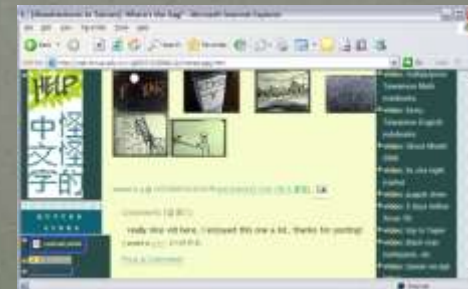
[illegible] What's the Tag? - Microsoft Internet Explorer

HELP

中文字的怪怪

Comments (2 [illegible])

really nice vid here, i enjoyed this one a lot.. thanks for posting!

Post a Comment

video: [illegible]
video: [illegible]
video: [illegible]
video: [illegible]
video: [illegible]
video: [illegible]
video: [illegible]
video: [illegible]